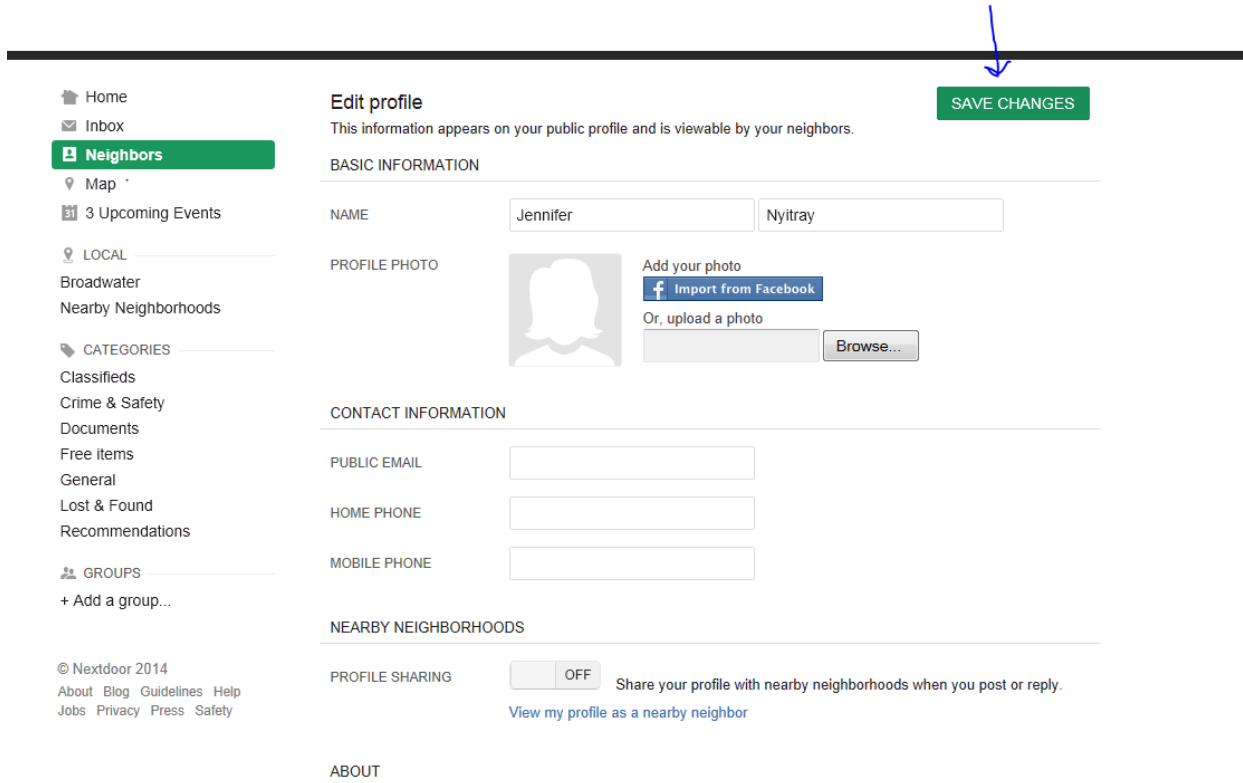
Home
Inbox
Neighbors
Map
31 3 Upcoming Events

LOCAL
Broadwater
Nearby Neighborhoods

CATEGORIES
Classifieds
Crime & Safety
Documents
Free items
General
Lost & Found
Recommendations

GROUPS
+ Add a group...

© Nextdoor 2014
About Blog Guidelines Help
Jobs Privacy Press Safety

Edit profile
This information appears on your public profile and is viewable by your neighbors.

SAVE CHANGES

BASIC INFORMATION

NAME Jennifer Nyitray

PROFILE PHOTO
Add your photo
Import from Facebook
Or, upload a photo
Browse...

CONTACT INFORMATION

PUBLIC EMAIL

HOME PHONE

MOBILE PHONE

NEARBY NEIGHBORHOODS

PROFILE SHARING OFF Share your profile with nearby neighborhoods when you post or reply.
View my profile as a nearby neighbor

ABOUT